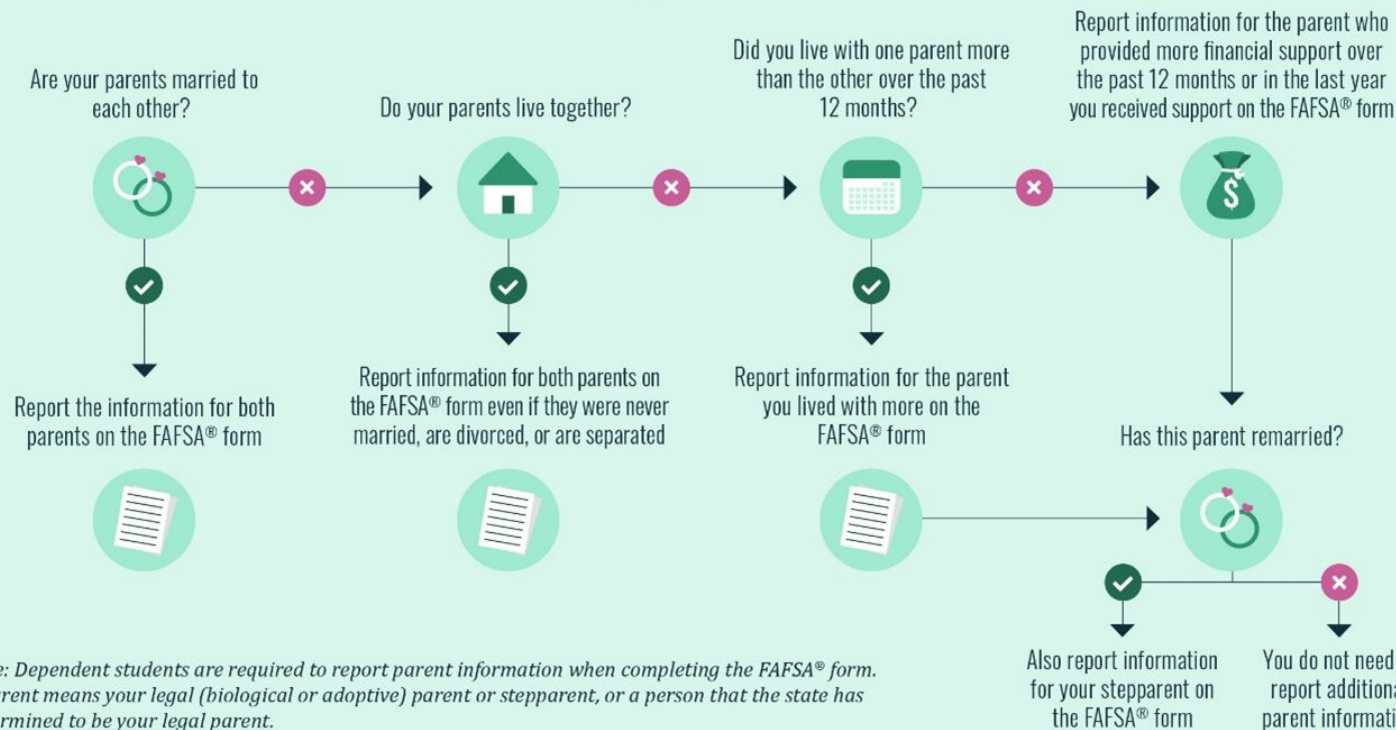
Are your parents married to each other?

Do your parents live together?

Did you live with one parent more than the other over the past 12 months?

Report information for the parent who provided more financial support over the past 12 months or in the last year you received support on the FAFSA® form

Report the information for both parents on the FAFSA® form

Report information for both parents on the FAFSA® form even if they were never married, are divorced, or are separated

Report information for the parent you lived with more on the FAFSA® form

Has this parent remarried?

Also report information for your stepparent on the FAFSA® form

You do not need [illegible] report addition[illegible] parent informati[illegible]

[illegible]e: Dependent students are required to report parent information when completing the FAFSA® form. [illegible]rent means your legal (biological or adoptive) parent or stepparent, or a person that the state has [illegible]rmined to be your legal parent.